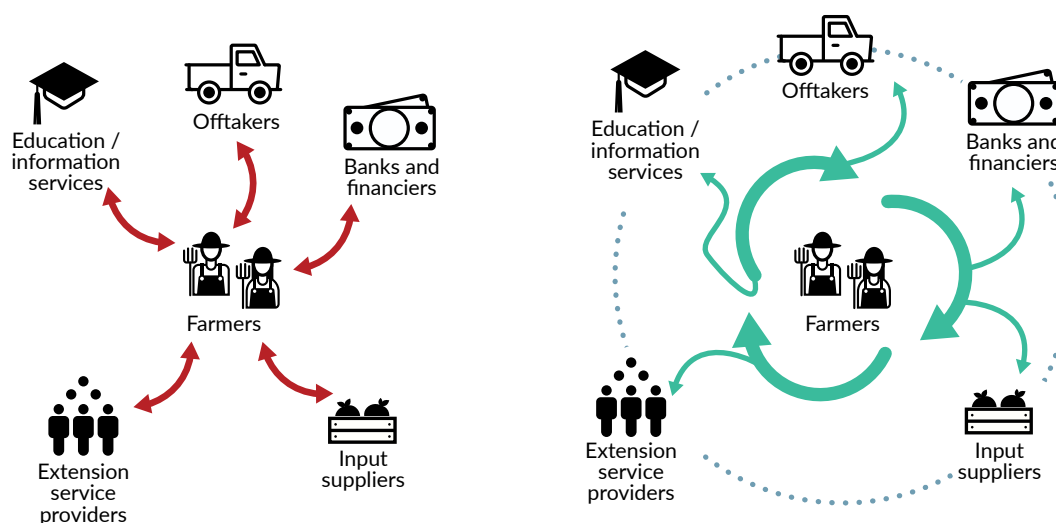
Education / information services

Offtakers

Banks and financiers

Farmers

Extension service providers

Input suppliers

Education / information services

Offtakers

Banks and financiers

Farmers

Extension service providers

Input suppliers